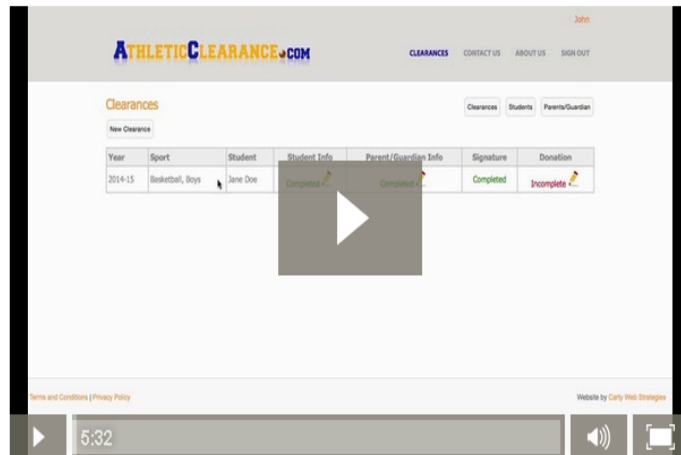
John

AthleticClearance.com

CLEARANCES CONTACT US ABOUT US SIGN OUT

Clearances

Clearances Students Parents/Guardian

New Clearance

| Year | Sport | Student | Student Info | Parent/Guardian Info | Signature | Donation |
|---|---|---|---|---|---|---|
| 2014-15 | Basketball, Boys | Jane Doe | Completed | Completed | Completed | Incomplete |

Terms and Conditions | Privacy Policy

Website by Carly Web Strategies

5:32